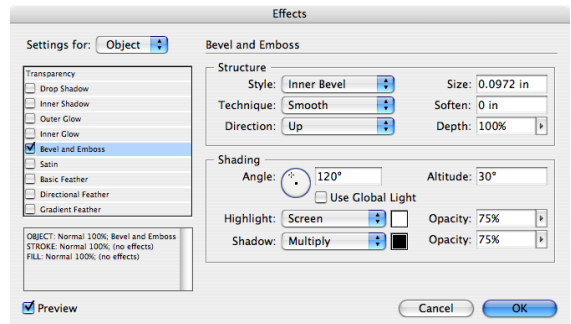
Effects

Settings for: Object

Transparency
Drop Shadow
Inner Shadow
Outer Glow
Inner Glow
Bevel and Emboss
Satin
Basic Feather
Directional Feather
Gradient Feather

OBJECT: Normal 100%; Bevel and Emboss
STROKE: Normal 100%; (no effects)
FILL: Normal 100%; (no effects)

Preview

Bevel and Emboss

Structure
Style: Inner Bevel
Size: 0.0972 in
Technique: Smooth
Soften: 0 in
Direction: Up
Depth: 100%

Shading
Angle: 120°
Altitude: 30°
Use Global Light
Highlight: Screen
Opacity: 75%
Shadow: Multiply
Opacity: 75%

Cancel
OK